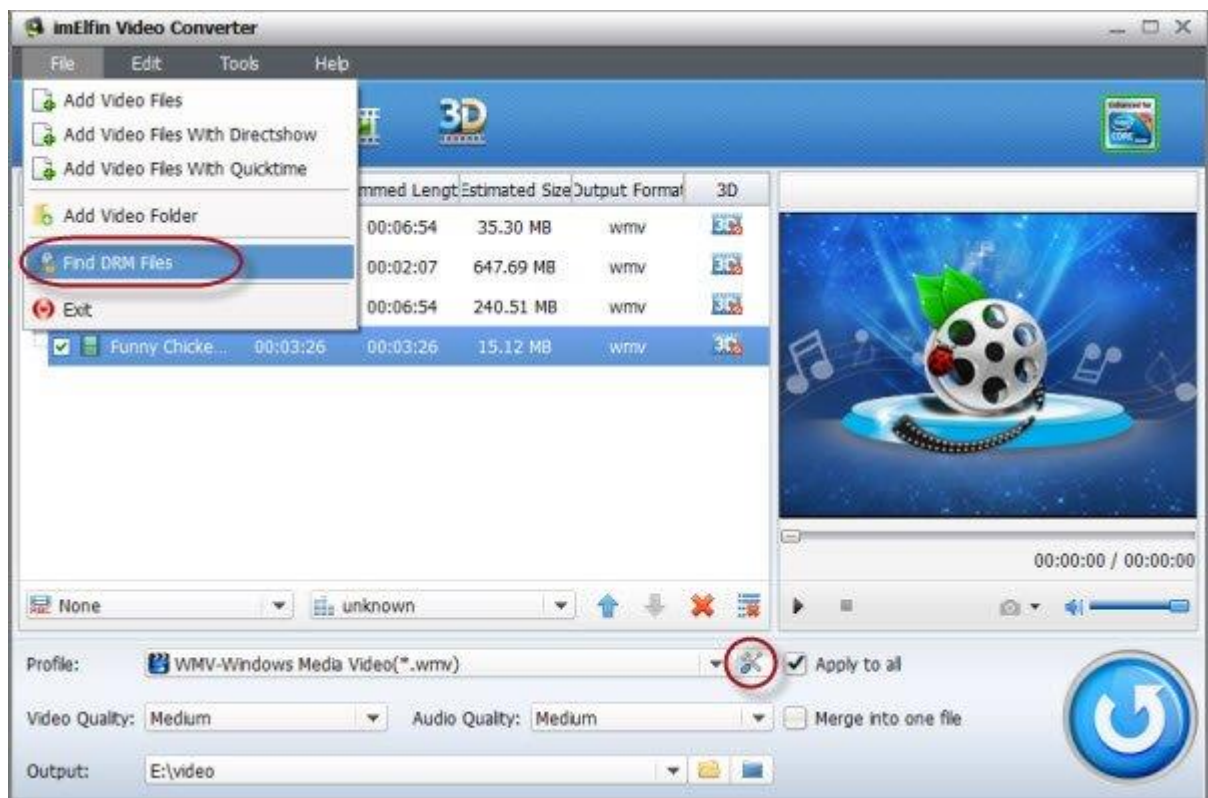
imElfin Video Converter

File Edit Tools Help

Add Video Files
Add Video Files With Directshow
Add Video Files With Quicktime
Add Video Folder
Find DRM Files
Exit

3D

| mmed Lengt | Estimated Size | Output Format | 3D |
|---|---|---|---|
| 00:06:54 | 35.30 MB | wmv | 3D |
| 00:02:07 | 647.69 MB | wmv | 3D |
| 00:06:54 | 240.51 MB | wmv | 3D |

Funny Chicke... 00:03:26 00:03:26 15.12 MB wmv 3D

00:00:00 / 00:00:00

None unknown

Profile: WMV-Windows Media Video(*.wmv) Apply to all

Video Quality: Medium Audio Quality: Medium Merge into one file

Output: E:\video